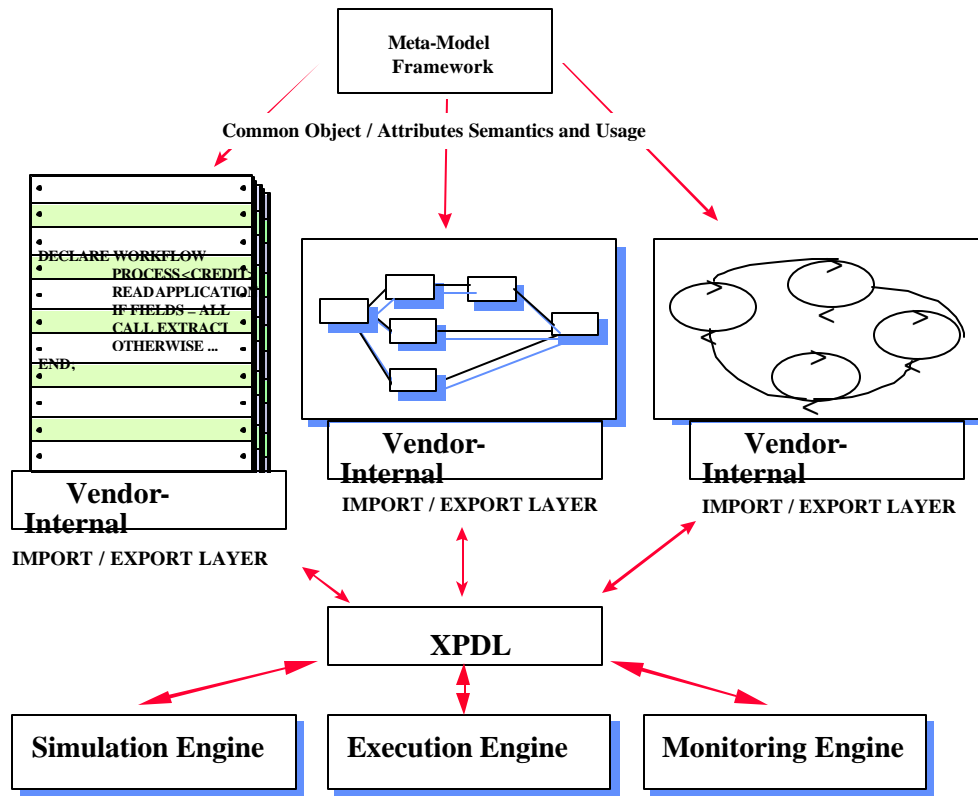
Meta-Model Framework

Common Object / Attributes Semantics and Usage

DECLARE WORKFLOW
PROCESS<CREDIT
READ APPLICATIO
IF FIELDS – ALL
CALL EXTRACT
OTHERWISE ...
END;

Vendor-Internal
IMPORT / EXPORT LAYER

Vendor-Internal
IMPORT / EXPORT LAYER

Vendor-Internal
IMPORT / EXPORT LAYER

XPDL

Simulation Engine

Execution Engine

Monitoring Engine